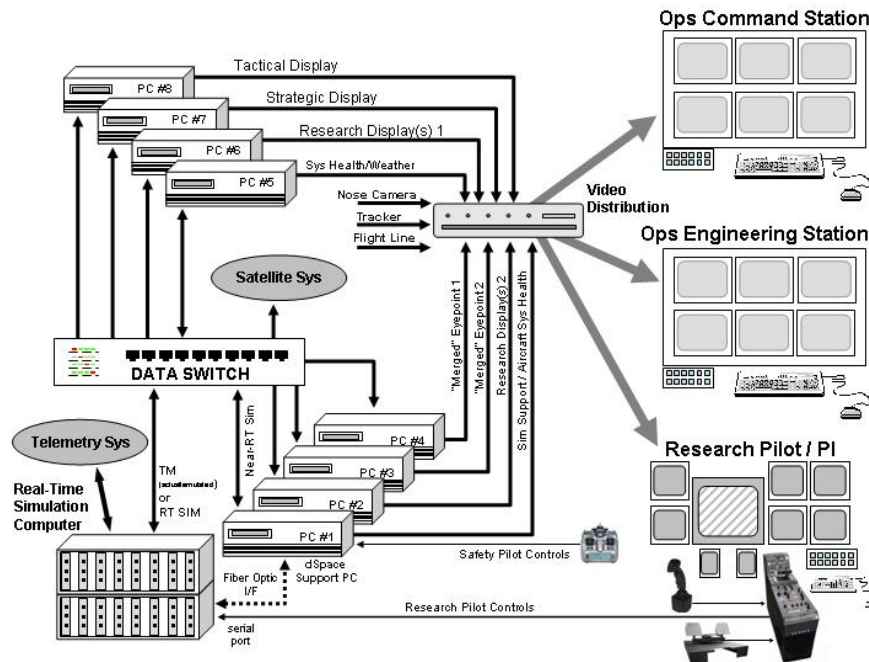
Ops Command Station

Tactical Display

Strategic Display

Research Display(s) 1

Sys Health/Weather

PC #8

PC #7

PC #6

PC #5

Nose Camera

Tracker

Flight Line

Video Distribution

Ops Engineering Station

Satellite Sys

"Merged" Eyepoint 1

"Merged" Eyepoint 2

Research Display(s) 2

Sim Support / Aircraft Sys Health

DATA SWITCH

Telemetry Sys

TM (actual/emulated) or RT SIM

Near-RT Sim

PC #4

PC #3

PC #2

PC #1

dSpace Support PC

Research Pilot / PI

Real-Time Simulation Computer

Safety Pilot Controls

Fiber Optic I/F

Research Pilot Controls

serial port